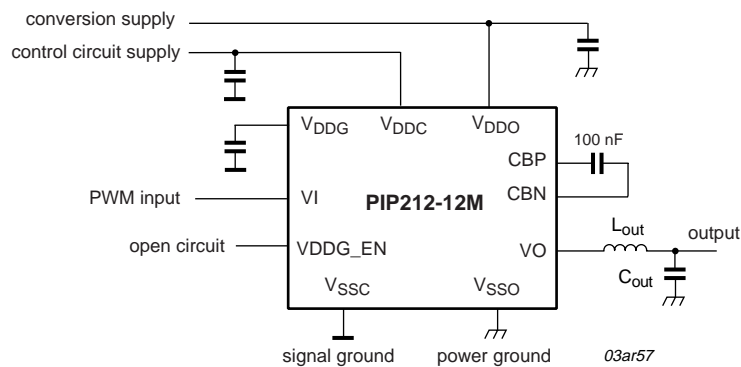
conversion supply

control circuit supply

$V_{DDG}$ $V_{DDC}$ $V_{DDO}$

100 nF

CBP

PWM input VI

PIP212-12M

CBN

$L_{out}$

output

open circuit VDDG_EN

VO

$C_{out}$

$V_{SSC}$ $V_{SSO}$

signal ground power ground

03ar57